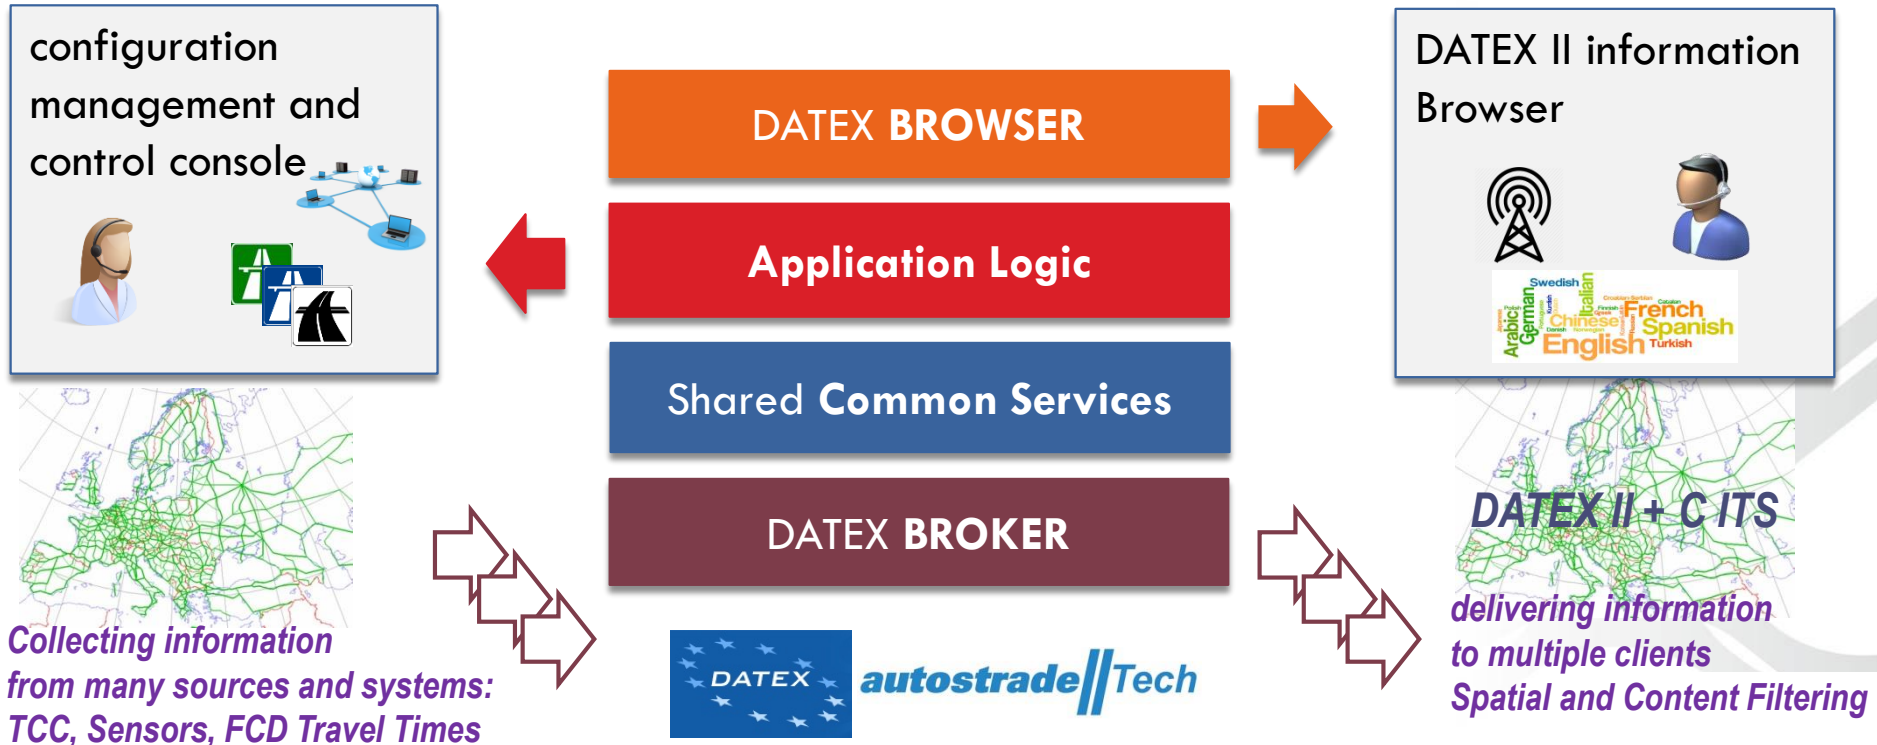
configuration management and control console

DATEX BROWSER

Application Logic

Shared Common Services

DATEX BROKER

DATEX II information Browser

Swedish Italian French Spanish Chinese German Arabic English Turkish

DATEX II + C ITS

Collecting information from many sources and systems: TCC, Sensors, FCD Travel Times

DATEX

autostrade//Tech

delivering information to multiple clients Spatial and Content Filtering